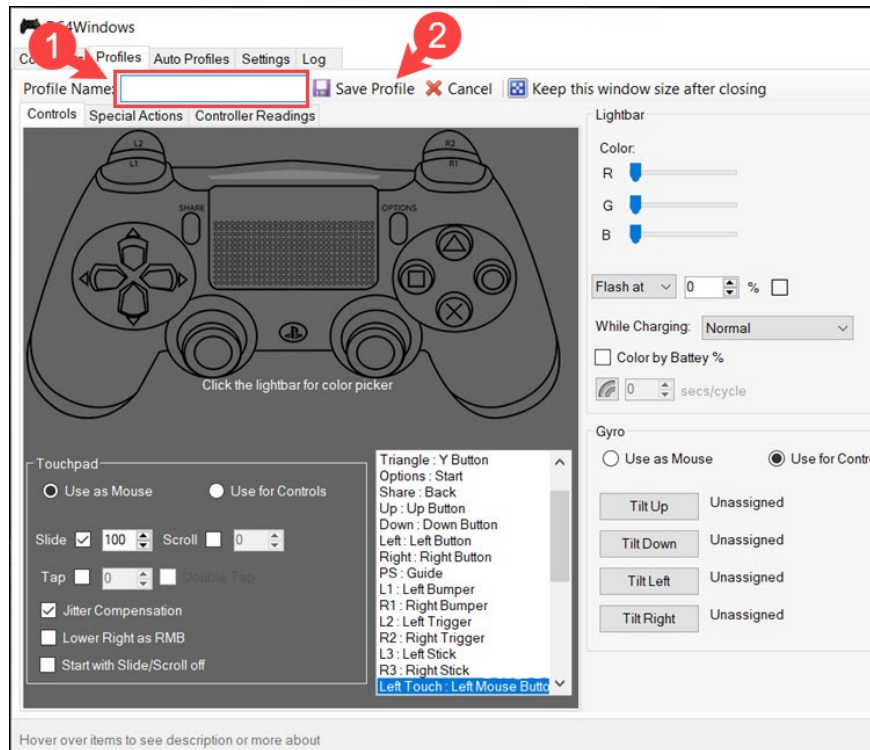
DS4Windows

Co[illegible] Profiles Auto Profiles Settings Log

1 2

Profile Name: Save Profile Cancel Keep this window size after closing

Controls Special Actions Controller Readings

L2 L1 R2 R1 SHARE OPTIONS

Click the lightbar for color picker

Lightbar

Color:

R

G

B

Flash at 0 %

While Charging: Normal

Color by Battey %

0 secs/cycle

Touchpad

Use as Mouse Use for Controls

Slide 100 Scroll 0

Tap 0 Double Tap

Jitter Compensation

Lower Right as RMB

Start with Slide/Scroll off

Triangle : Y Button
Options : Start
Share : Back
Up : Up Button
Down : Down Button
Left : Left Button
Right : Right Button
PS : Guide
L1 : Left Bumper
R1 : Right Bumper
L2 : Left Trigger
R2 : Right Trigger
L3 : Left Stick
R3 : Right Stick
Left Touch : Left Mouse Butto

Gyro

Use as Mouse Use for Contro

Tilt Up Unassigned

Tilt Down Unassigned

Tilt Left Unassigned

Tilt Right Unassigned

Hover over items to see description or more about